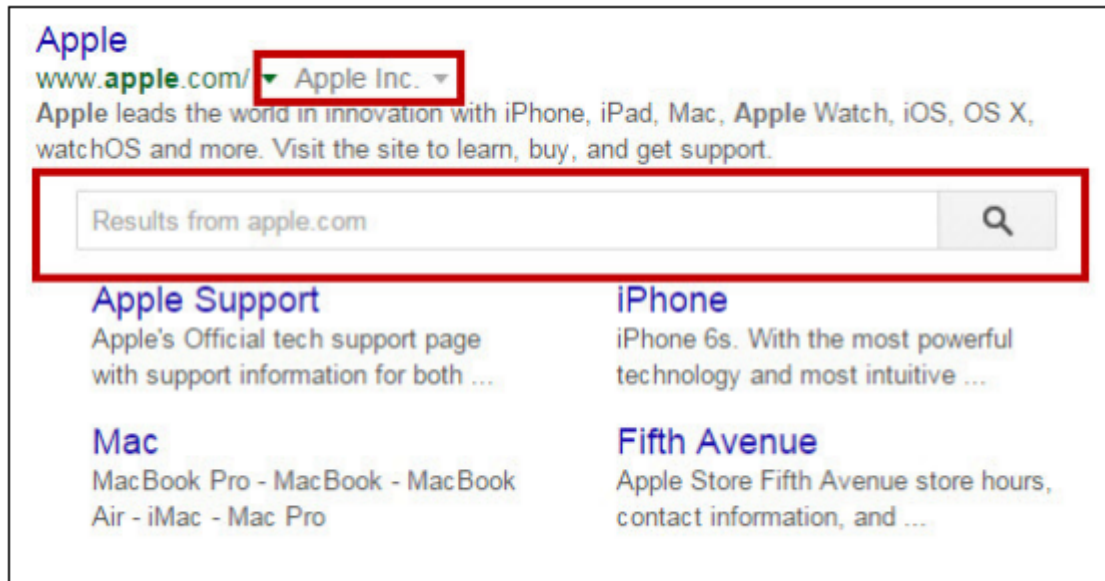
Apple
www.apple.com/ ▾ Apple Inc. ▾
Apple leads the world in innovation with iPhone, iPad, Mac, Apple Watch, iOS, OS X, watchOS and more. Visit the site to learn, buy, and get support.

Results from apple.com

Apple Support
Apple's Official tech support page with support information for both ...

iPhone
iPhone 6s. With the most powerful technology and most intuitive ...

Mac
MacBook Pro - MacBook - MacBook Air - iMac - Mac Pro

Fifth Avenue
Apple Store Fifth Avenue store hours, contact information, and ...